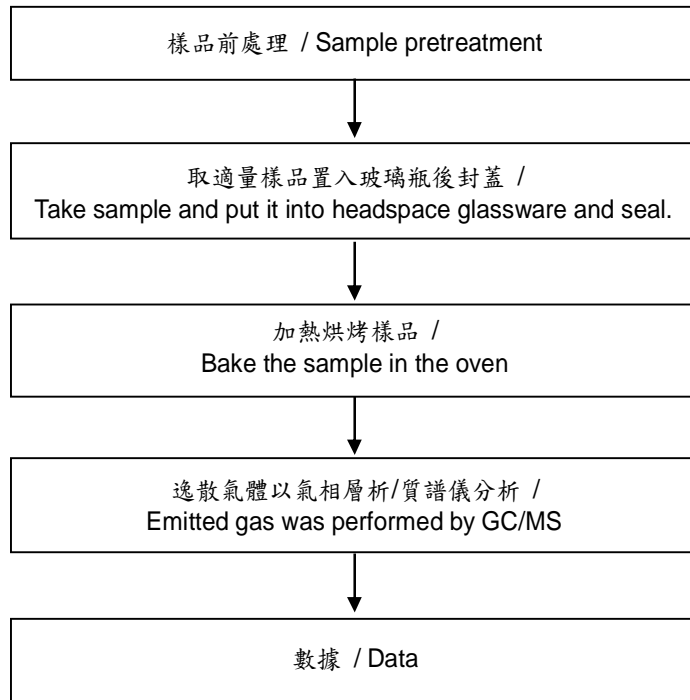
樣品前處理 / Sample pretreatment

取適量樣品置入玻璃瓶後封蓋 /
Take sample and put it into headspace glassware and seal.

加熱烘烤樣品 /
Bake the sample in the oven

逸散氣體以氣相層析/質譜儀分析 /
Emitted gas was performed by GC/MS

數據 / Data